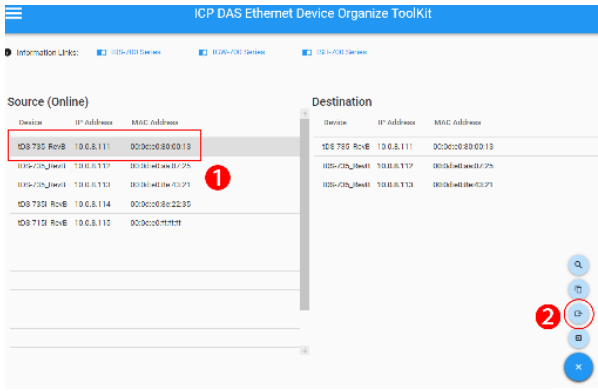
ICP DAS Ethernet Device Organize ToolKit

Information Links: tDS-700 Series tGW-700 Series tET-700 Series

Source (Online)

| Device | IP Address | MAC Address |
|---|---|---|
| tDS-735 RevB | 10.0.8.111 | 00:0c:c0:80:00:13 |
| tDS-735_RevB | 10.0.8.112 | 00:0d:e0:ae:07:25 |
| tDS-735_RevB | 10.0.8.113 | 00:0d:e0:0e:43:21 |
| tDS-735i RevB | 10.0.8.114 | 00:0d:e0:8e:22:35 |
| tDS-715i RevB | 10.0.8.115 | 00:0c:c0:ff:ff:ff |

1

Destination

| Device | IP Address | MAC Address |
|---|---|---|
| tDS-735 RevB | 10.0.8.111 | 00:0c:c0:80:00:13 |
| tDS-735_RevB | 10.0.8.112 | 00:0d:e0:ae:07:25 |
| tDS-735_RevB | 10.0.8.113 | 00:0d:e0:0e:43:21 |

2